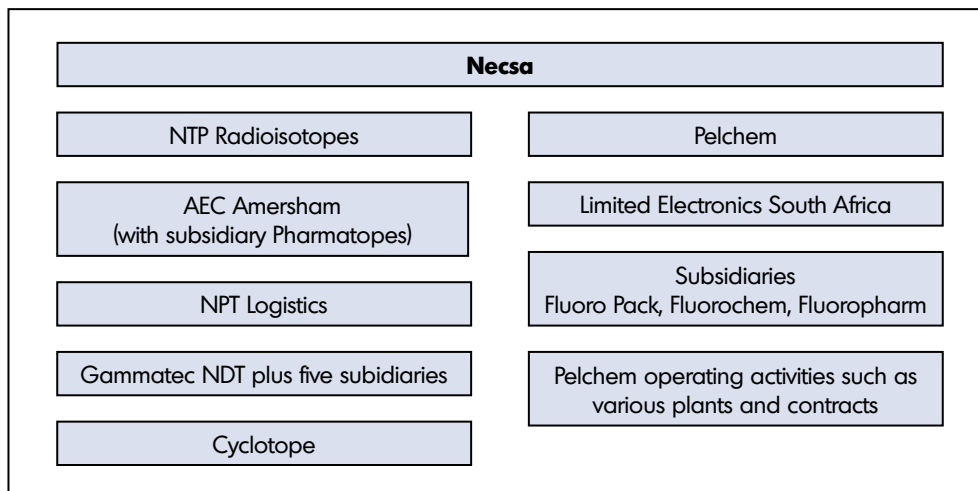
Necsa

NTP Radioisotopes

AEC Amersham
(with subsidiary Pharmatopes)

NPT Logistics

Gammatec NDT plus five subidiaries

Cyclotope

Pelchem

Limited Electronics South Africa

Subsidiaries
Fluoro Pack, Fluorochem, Fluoropharm

Pelchem operating activities such as various plants and contracts